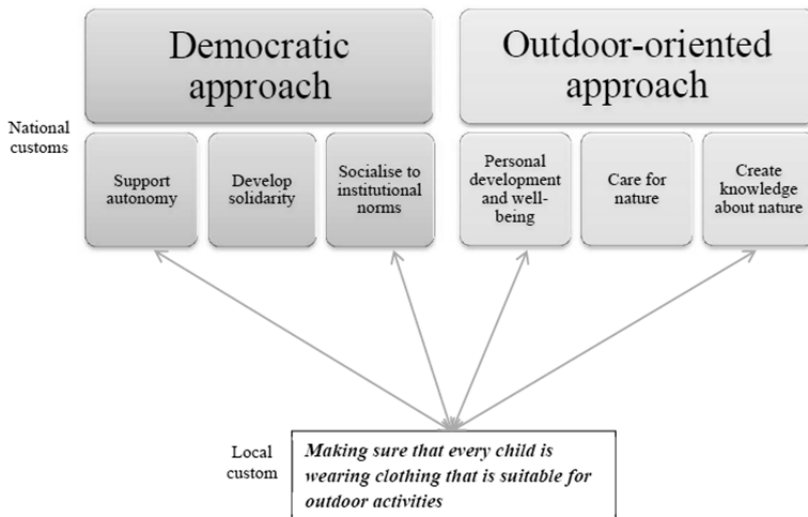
Democratic approach

Outdoor-oriented approach

National customs

Support autonomy

Develop solidarity

Socialise to institutional norms

Personal development and well-being

Care for nature

Create knowledge about nature

Local custom

*Making sure that every child is wearing clothing that is suitable for outdoor activities*